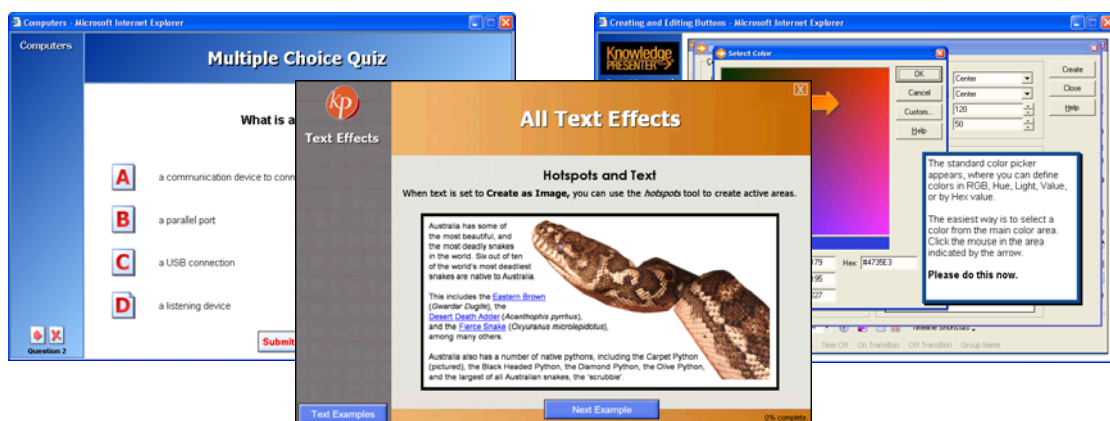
Computers - Microsoft Internet Explorer

Computers

Multiple Choice Quiz

What is a

A a communication device to conn

B a parallel port

C a USB connection

D a listening device

Question 2

Submi

Creating and Editing Buttons - Microsoft Internet Explorer

Knowledge PRESENTER

Select Color

OK

Cancel

Custom...

Help

Center

Center

120

50

Create

Close

Help

79

195

227

Hex: #4735E3

The standard color picker appears, where you can define colors in RGB, Hue, Light, Value, or by Hex value.

The easiest way is to select a color from the main color area. Click the mouse in the area indicated by the arrow.

Please do this now.

Time Off   On Transition   Off Transition   Group Name

kp

Text Effects

All Text Effects

X

Hotspots and Text

When text is set to Create as Image, you can use the hotspots tool to create active areas.

Australia has some of the most beautiful, and the most deadly snakes in the world. Six out of ten of the world's most deadliest snakes are native to Australia.

This includes the Eastern Brown (Gwarder Dugite), the Desert Death Adder (Acanthophis pyrrhus), and the Fierce Snake (Oxyuranus microlepidotus), among many others.

Australia also has a number of native pythons, including the Carpet Python (pictured), the Black Headed Python, the Diamond Python, the Olive Python, and the largest of all Australian snakes, the 'scrubbie'.

Text Examples

Next Example

0% complete